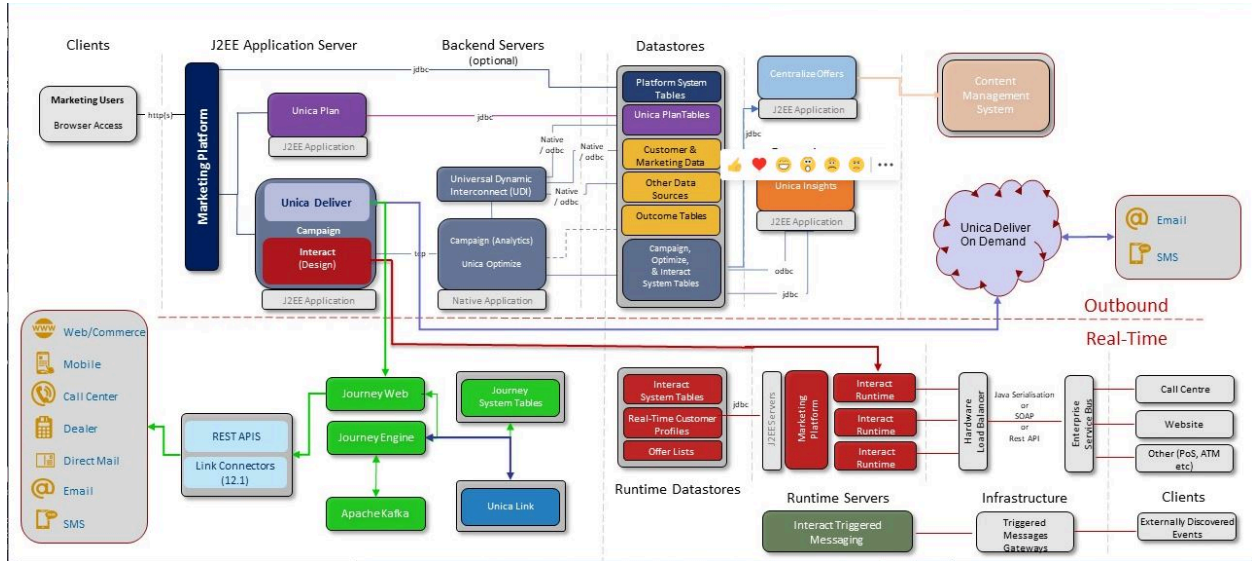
Clients

J2EE Application Server

Backend Servers
(optional)

Datastores

Marketing Users
Browser Access

http(s)

Marketing Platform

jdbc

Unica Plan

J2EE Application

jdbc

Platform System Tables

Unica PlanTables

Customer & Marketing Data

Other Data Sources

Outcome Tables

Campaign, Optimize, & Interact System Tables

Native / odbc

Native / odbc

Native / odbc

Universal Dynamic Interconnect (UDI)

Unica Deliver

Campaign

Interact (Design)

tcp

Campaign (Analytics)

Unica Optimize

J2EE Application

Native Application

CentralizeOffers

J2EE Application

jdbc

Content Management System

Unica Insights

J2EE Application

odbc

jdbc

Unica Deliver On Demand

Email

SMS

Outbound

Real-Time

Web/Commerce

Mobile

Call Center

Dealer

Direct Mail

Email

SMS

REST APIS

Link Connectors (12.1)

Journey Web

Journey Engine

Apache Kafka

Journey System Tables

Unica Link

Interact System Tables

Real-Time Customer Profiles

Offer Lists

jdbc

J2EE Servers

Marketing Platform

Interact Runtime

Interact Runtime

Interact Runtime

Hardware Load Balancer

Java Serialisation or SOAP or Rest API

Enterprise Service Bus

Call Centre

Website

Other (PoS, ATM etc)

Runtime Datastores

Runtime Servers

Infrastructure

Clients

Interact Triggered Messaging

Triggered Messages Gateways

Externally Discovered Events